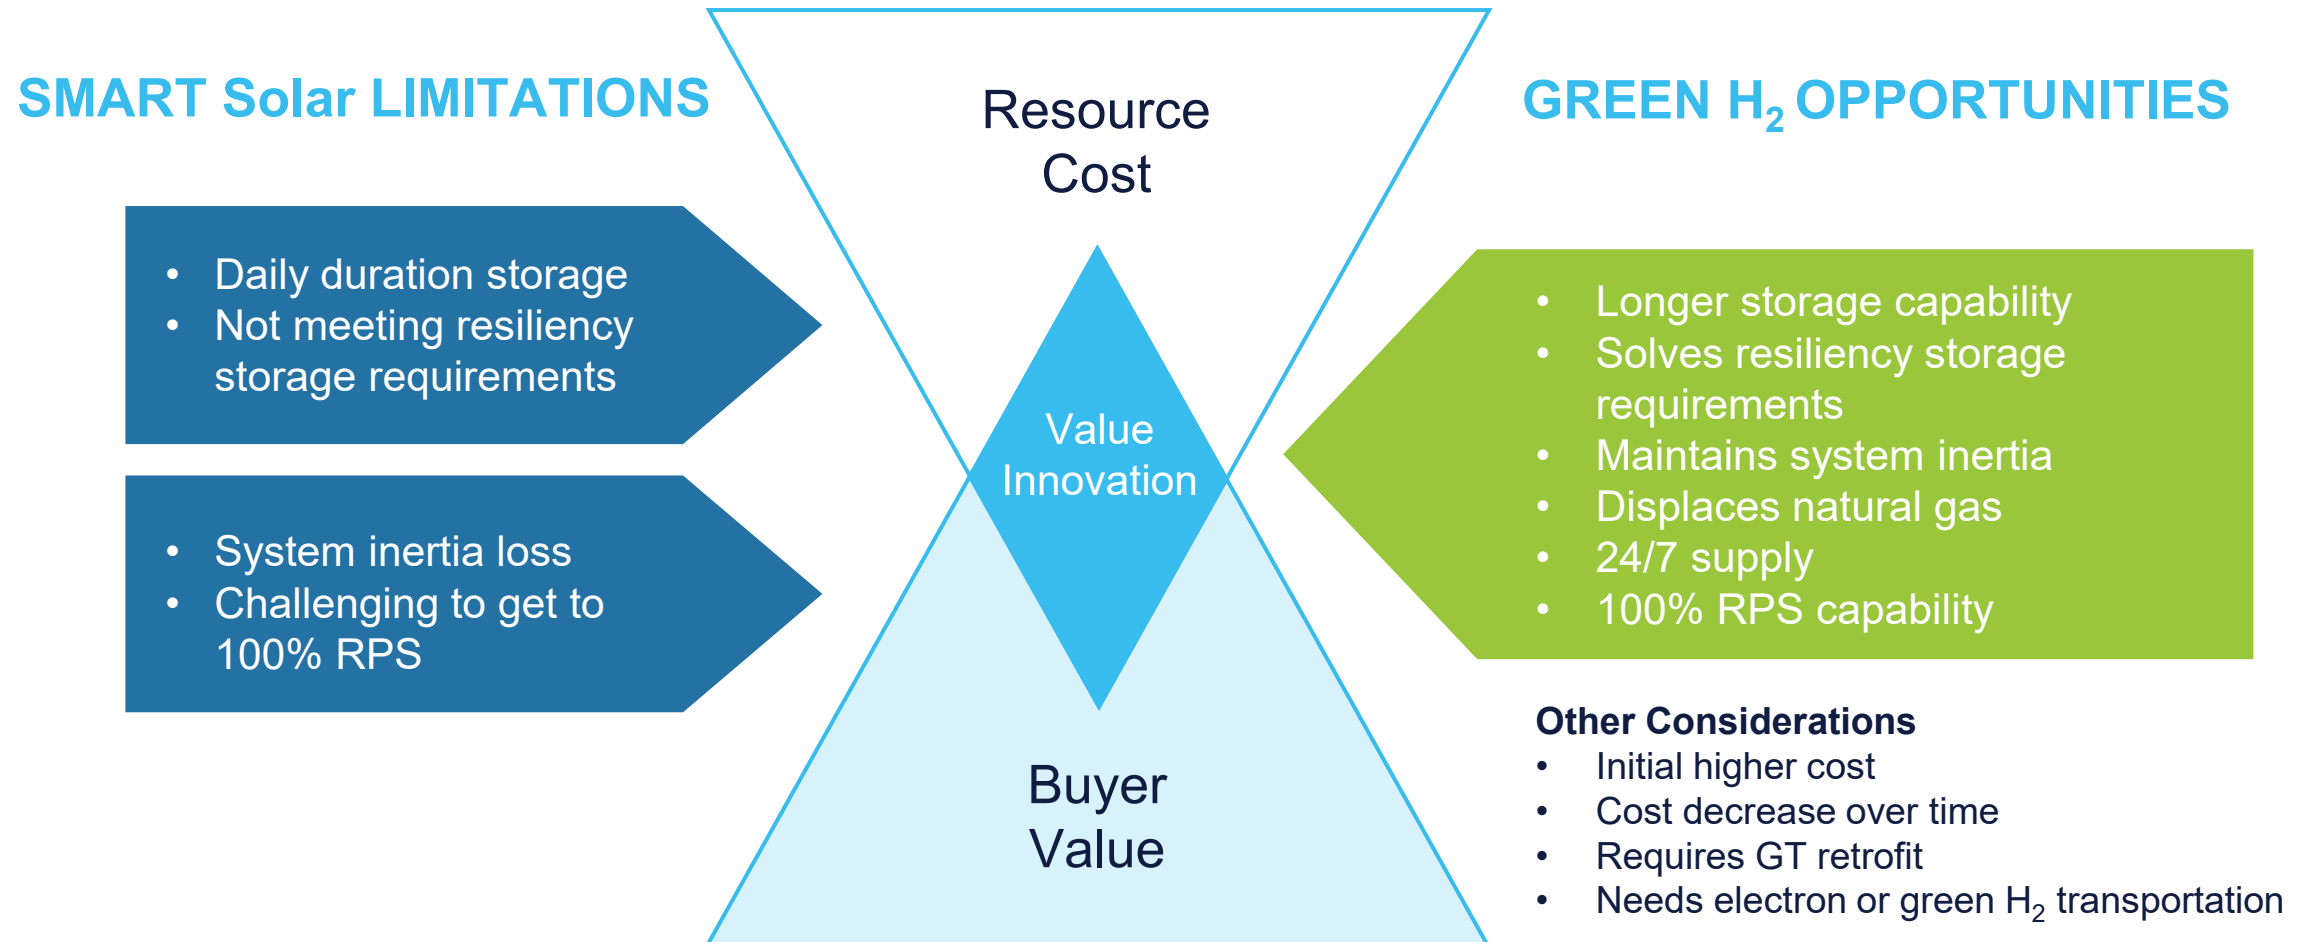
SMART Solar LIMITATIONS

- Daily duration storage
- Not meeting resiliency storage requirements

- System inertia loss
- Challenging to get to 100% RPS

Resource Cost

Value Innovation

Buyer Value

GREEN $H_2$ OPPORTUNITIES

- Longer storage capability
- Solves resiliency storage requirements
- Maintains system inertia
- Displaces natural gas
- 24/7 supply
- 100% RPS capability

**Other Considerations**
- Initial higher cost
- Cost decrease over time
- Requires GT retrofit
- Needs electron or green $H_2$ transportation